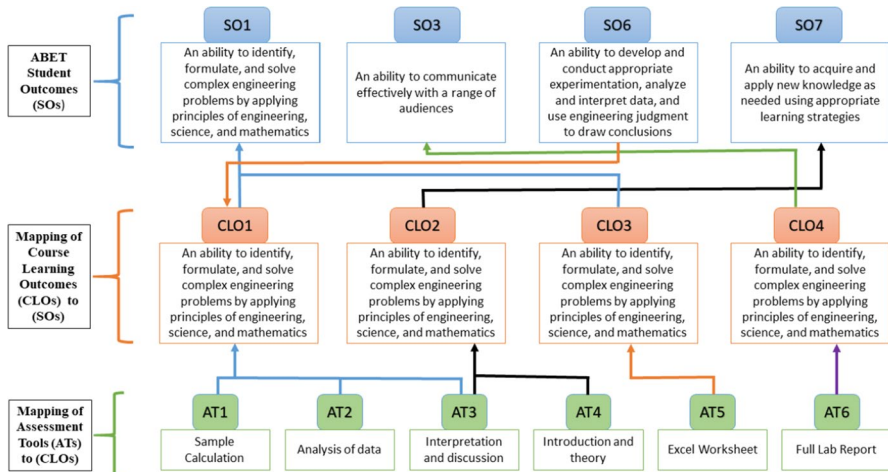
ABET Student Outcomes (SOs)

SO1
An ability to identify, formulate, and solve complex engineering problems by applying principles of engineering, science, and mathematics

SO3
An ability to communicate effectively with a range of audiences

SO6
An ability to develop and conduct appropriate experimentation, analyze and interpret data, and use engineering judgment to draw conclusions

SO7
An ability to acquire and apply new knowledge as needed using appropriate learning strategies

Mapping of Course Learning Outcomes (CLOs) to (SOs)

CLO1
An ability to identify, formulate, and solve complex engineering problems by applying principles of engineering, science, and mathematics

CLO2
An ability to identify, formulate, and solve complex engineering problems by applying principles of engineering, science, and mathematics

CLO3
An ability to identify, formulate, and solve complex engineering problems by applying principles of engineering, science, and mathematics

CLO4
An ability to identify, formulate, and solve complex engineering problems by applying principles of engineering, science, and mathematics

Mapping of Assessment Tools (ATs) to (CLOs)

AT1
Sample Calculation

AT2
Analysis of data

AT3
Interpretation and discussion

AT4
Introduction and theory

AT5
Excel Worksheet

AT6
Full Lab Report